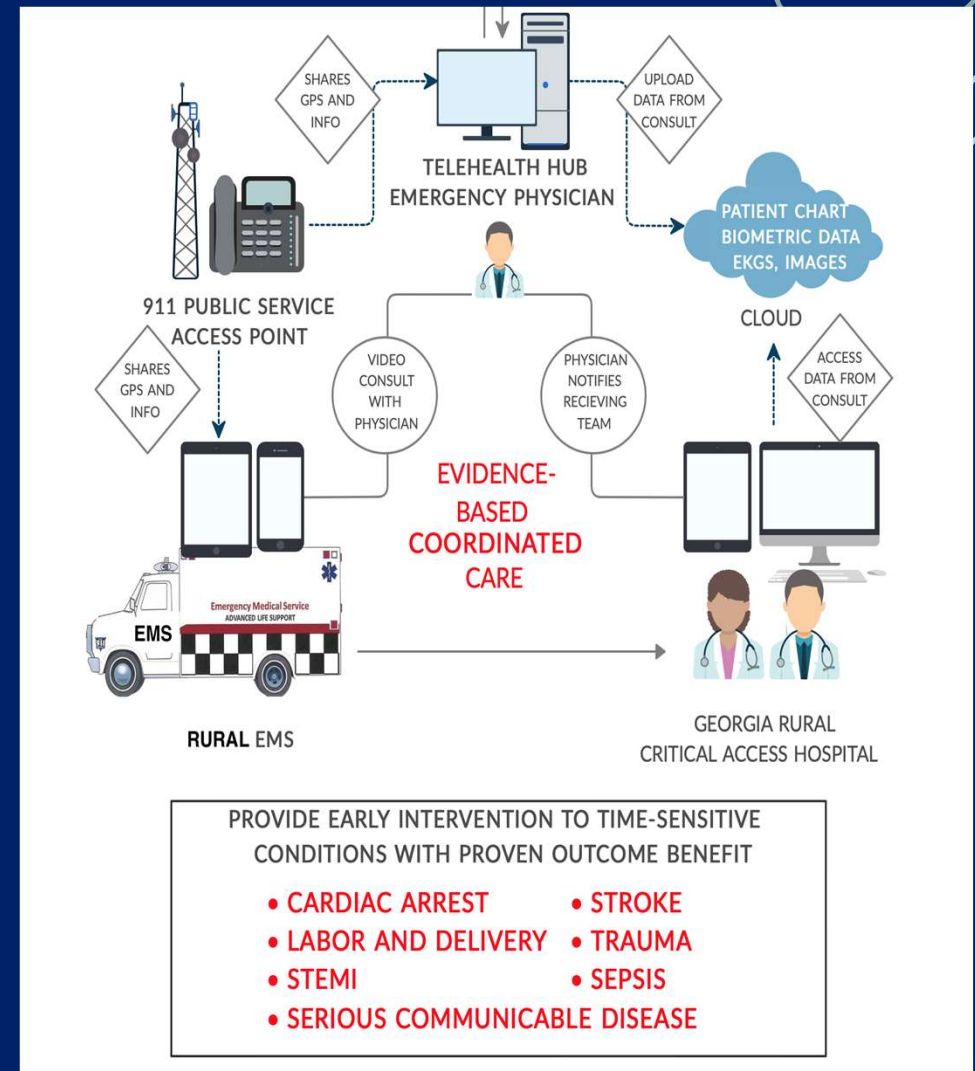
SHARES GPS AND INFO

UPLOAD DATA FROM CONSULT

TELEHEALTH HUB
EMERGENCY PHYSICIAN

PATIENT CHART
BIOMETRIC DATA
EKGS, IMAGES

CLOUD

911 PUBLIC SERVICE ACCESS POINT

SHARES GPS AND INFO

VIDEO CONSULT WITH PHYSICIAN

PHYSICIAN NOTIFIES RECIEVING TEAM

ACCESS DATA FROM CONSULT

EVIDENCE-BASED COORDINATED CARE

Emergency Medical Service
ADVANCED LIFE SUPPORT
EMS

RURAL EMS

GEORGIA RURAL
CRITICAL ACCESS HOSPITAL

PROVIDE EARLY INTERVENTION TO TIME-SENSITIVE CONDITIONS WITH PROVEN OUTCOME BENEFIT

• CARDIAC ARREST
• STROKE
• LABOR AND DELIVERY
• TRAUMA
• STEMI
• SEPSIS
• SERIOUS COMMUNICABLE DISEASE